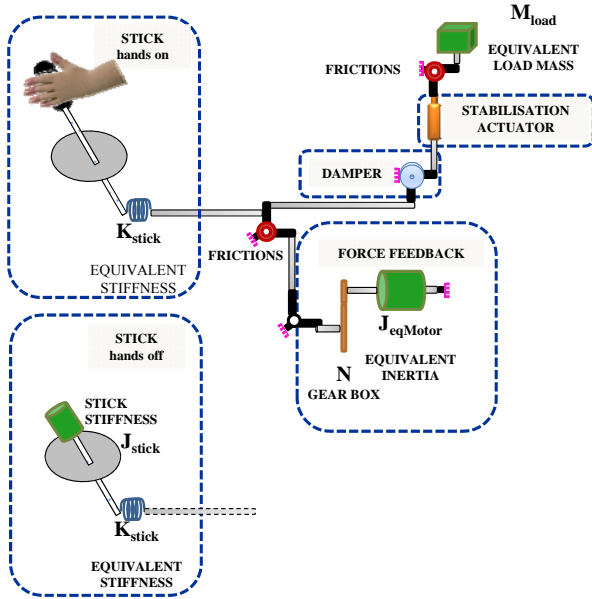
STICK
hands on

$K_{stick}$

EQUIVALENT STIFFNESS

$M_{load}$

EQUIVALENT LOAD MASS

FRICTIONS

STABILISATION ACTUATOR

DAMPER

FRICTIONS

FORCE FEEDBACK

$J_{eqMotor}$

EQUIVALENT INERTIA

N

GEAR BOX

STICK
hands off

STICK STIFFNESS

$J_{stick}$

$K_{stick}$

EQUIVALENT STIFFNESS